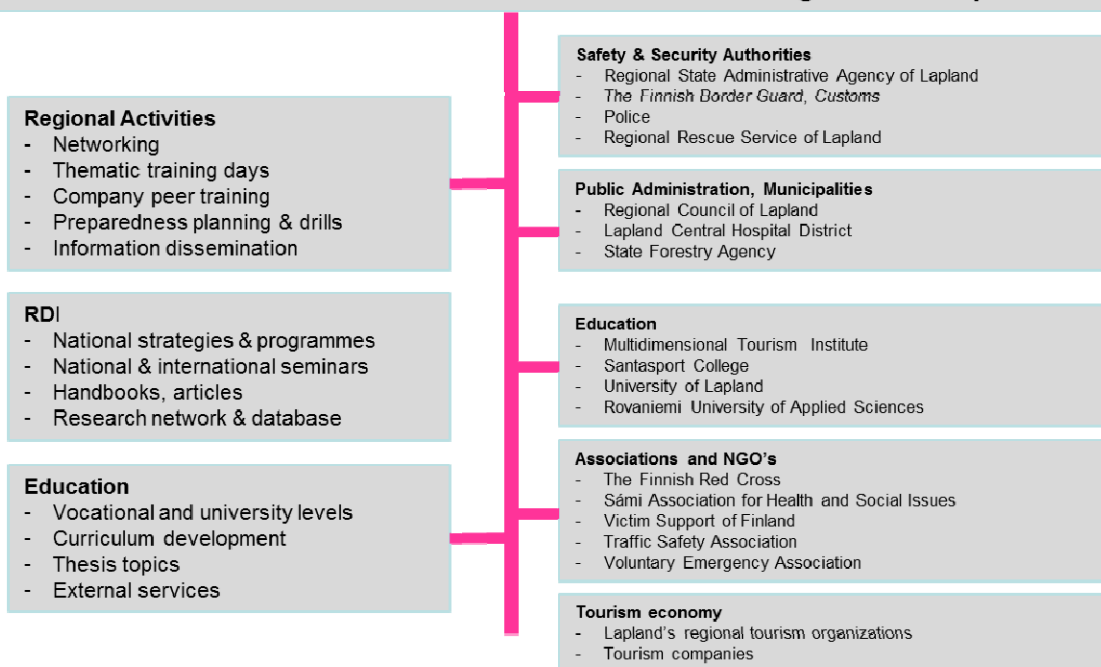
Regional Activities
- Networking
- Thematic training days
- Company peer training
- Preparedness planning & drills
- Information dissemination

RDI
- National strategies & programmes
- National & international seminars
- Handbooks, articles
- Research network & database

Education
- Vocational and university levels
- Curriculum development
- Thesis topics
- External services

Safety & Security Authorities
- Regional State Administrative Agency of Lapland
- The Finnish Border Guard, Customs
- Police
- Regional Rescue Service of Lapland

Public Administration, Municipalities
- Regional Council of Lapland
- Lapland Central Hospital District
- State Forestry Agency

Education
- Multidimensional Tourism Institute
- Santasport College
- University of Lapland
- Rovaniemi University of Applied Sciences

Associations and NGO's
- The Finnish Red Cross
- Sámi Association for Health and Social Issues
- Victim Support of Finland
- Traffic Safety Association
- Voluntary Emergency Association

Tourism economy
- Lapland's regional tourism organizations
- Tourism companies